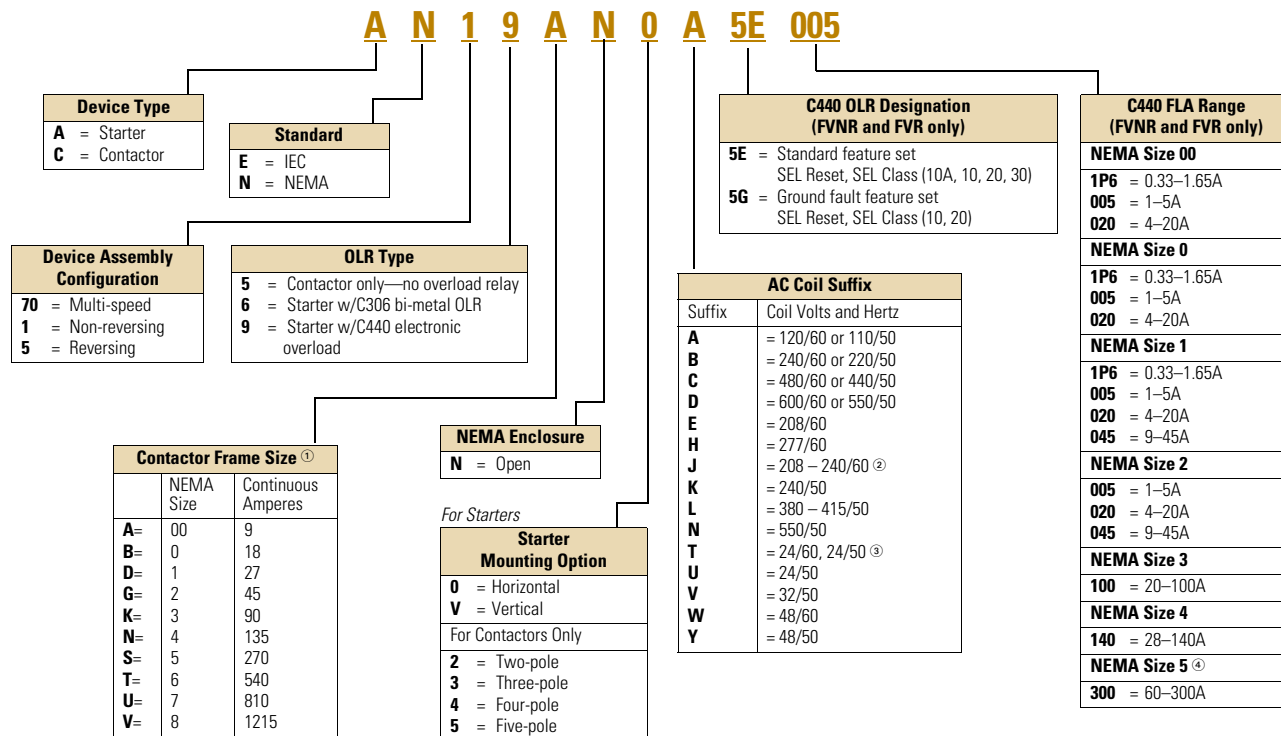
A N 1 9 A N 0 A 5E 005

**Device Type**
**A** = Starter
**C** = Contactor

**Standard**
**E** = IEC
**N** = NEMA

**Device Assembly Configuration**
**70** = Multi-speed
**1** = Non-reversing
**5** = Reversing

**OLR Type**
**5** = Contactor only—no overload relay
**6** = Starter w/C306 bi-metal OLR
**9** = Starter w/C440 electronic overload

**Contactor Frame Size** ①

| | NEMA Size | Continuous Amperes |
|---|---|---|
| **A**= | 00 | 9 |
| **B**= | 0 | 18 |
| **D**= | 1 | 27 |
| **G**= | 2 | 45 |
| **K**= | 3 | 90 |
| **N**= | 4 | 135 |
| **S**= | 5 | 270 |
| **T**= | 6 | 540 |
| **U**= | 7 | 810 |
| **V**= | 8 | 1215 |

**NEMA Enclosure**
**N** = Open

*For Starters*
**Starter Mounting Option**
**0** = Horizontal
**V** = Vertical
For Contactors Only
**2** = Two-pole
**3** = Three-pole
**4** = Four-pole
**5** = Five-pole

**AC Coil Suffix**

| Suffix | Coil Volts and Hertz |
|---|---|
| **A** | = 120/60 or 110/50 |
| **B** | = 240/60 or 220/50 |
| **C** | = 480/60 or 440/50 |
| **D** | = 600/60 or 550/50 |
| **E** | = 208/60 |
| **H** | = 277/60 |
| **J** | = 208 – 240/60 ② |
| **K** | = 240/50 |
| **L** | = 380 – 415/50 |
| **N** | = 550/50 |
| **T** | = 24/60, 24/50 ③ |
| **U** | = 24/50 |
| **V** | = 32/50 |
| **W** | = 48/60 |
| **Y** | = 48/50 |

**C440 OLR Designation (FVNR and FVR only)**
**5E** = Standard feature set SEL Reset, SEL Class (10A, 10, 20, 30)
**5G** = Ground fault feature set SEL Reset, SEL Class (10, 20)

**C440 FLA Range (FVNR and FVR only)**
**NEMA Size 00**
**1P6** = 0.33–1.65A
**005** = 1–5A
**020** = 4–20A
**NEMA Size 0**
**1P6** = 0.33–1.65A
**005** = 1–5A
**020** = 4–20A
**NEMA Size 1**
**1P6** = 0.33–1.65A
**005** = 1–5A
**020** = 4–20A
**045** = 9–45A
**NEMA Size 2**
**005** = 1–5A
**020** = 4–20A
**045** = 9–45A
**NEMA Size 3**
**100** = 20–100A
**NEMA Size 4**
**140** = 28–140A
**NEMA Size 5** ④
**300** = 60–300A